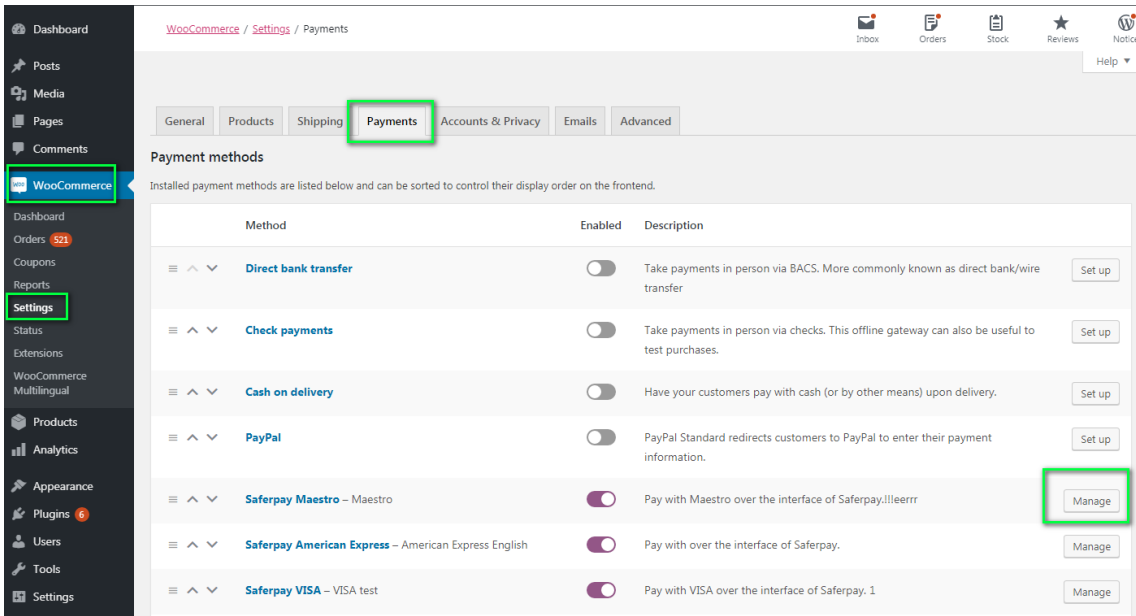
Dashboard
Posts
Media
Pages
Comments
WooCommerce
Dashboard
Orders 521
Coupons
Reports
Settings
Status
Extensions
WooCommerce Multilingual
Products
Analytics
Appearance
Plugins 6
Users
Tools
Settings

WooCommerce / Settings / Payments

Inbox Orders Stock Reviews Notic

Help ▼

General | Products | Shipping | Payments | Accounts & Privacy | Emails | Advanced

Payment methods

Installed payment methods are listed below and can be sorted to control their display order on the frontend.

| | Method | Enabled | Description | |
|---|---|---|---|---|
| | Direct bank transfer | | Take payments in person via BACS. More commonly known as direct bank/wire transfer | Set up |
| | Check payments | | Take payments in person via checks. This offline gateway can also be useful to test purchases. | Set up |
| | Cash on delivery | | Have your customers pay with cash (or by other means) upon delivery. | Set up |
| | PayPal | | PayPal Standard redirects customers to PayPal to enter their payment information. | Set up |
| | Saferpay Maestro – Maestro | | Pay with Maestro over the interface of Saferpay.!!!eerrr | Manage |
| | Saferpay American Express – American Express English | | Pay with over the interface of Saferpay. | Manage |
| | Saferpay VISA – VISA test | | Pay with VISA over the interface of Saferpay. 1 | Manage |